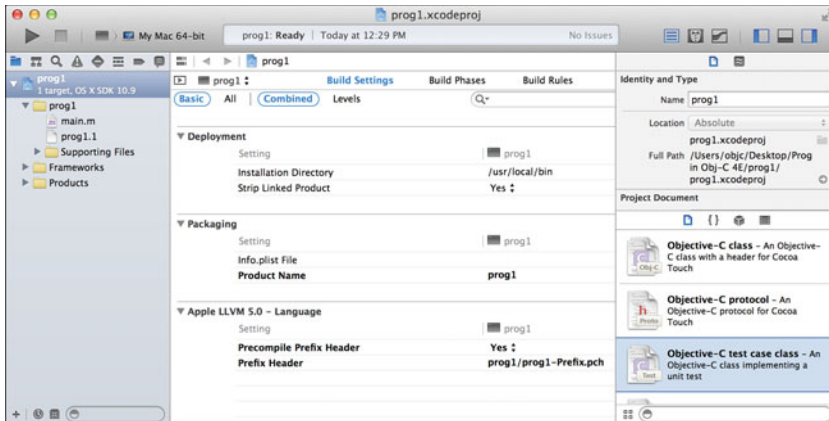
prog1.xcodeproj

My Mac 64-bit

prog1: Ready | Today at 12:29 PM

No Issues

prog1
1 target, OS X SDK 10.9

prog1

main.m

prog1.1

Supporting Files

Frameworks

Products

prog1

prog1

Build Settings

Build Phases

Build Rules

Basic

All

Combined

Levels

Q-

▼ Deployment

| Setting | prog1 |
|---|---|
| Installation Directory | /usr/local/bin |
| Strip Linked Product | Yes |

▼ Packaging

| Setting | prog1 |
|---|---|
| Info.plist File | |
| Product Name | prog1 |

▼ Apple LLVM 5.0 - Language

| Setting | prog1 |
|---|---|
| Precompile Prefix Header | Yes |
| Prefix Header | prog1/prog1-Prefix.pch |

Identity and Type

Name prog1

Location Absolute

prog1.xcodeproj

Full Path /Users/objc/Desktop/Prog in Obj-C 4E/prog1/prog1.xcodeproj

Project Document

Objective-C class - An Objective-C class with a header for Cocoa Touch

Obj-C

Objective-C protocol - An Objective-C protocol for Cocoa Touch

h

Proto

Objective-C test case class - An Objective-C class implementing a unit test

Test